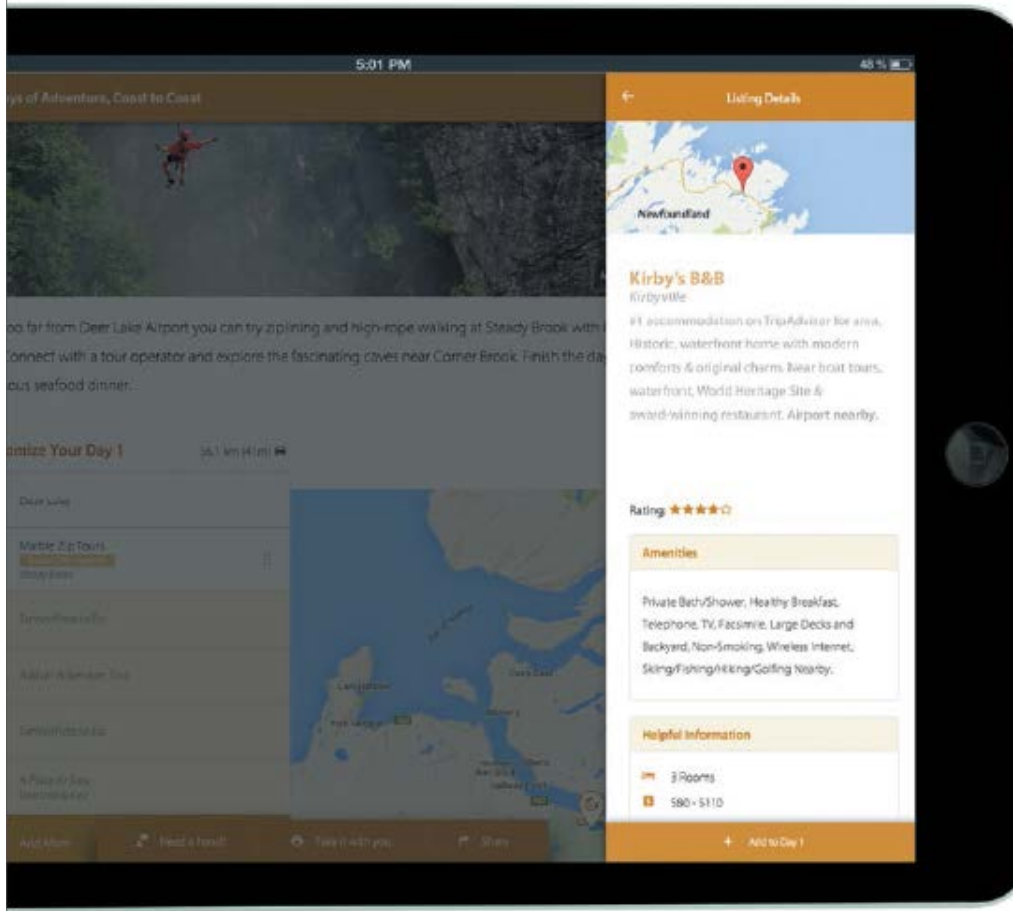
5:01 PM

48 %

ys of Adventure, Coast to Coast

Listing Details

Newfoundland

Kirby's B&B

Kirbyville

#1 accommodation on TripAdvisor for area. Historic, waterfront home with modern comforts & original charm. Near boat tours, waterfront, World Heritage Site & award-winning restaurant. Airport nearby.

oo far from Deer Lake Airport you can try ziplining and high-rope walking at Steady Brook with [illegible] Connect with a tour operator and explore the fascinating caves near Corner Brook. Finish the da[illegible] ous seafood dinner.

omize Your Day 1

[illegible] km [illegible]

Deer Lake

Marble Zip Tours

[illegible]

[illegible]

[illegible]

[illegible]

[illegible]

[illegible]

Rating: ★★★★☆

Amenities

Private Bath/Shower, Healthy Breakfast, Telephone, TV, Facsimile, Large Decks and Backyard, Non-Smoking, Wireless Internet, Skiing/Fishing/Hiking/Golfing Nearby.

Helpful Information

3 Rooms

$80 - $110

Add More

Need a hand?

Take it with you

Share

+ Add to Day 1